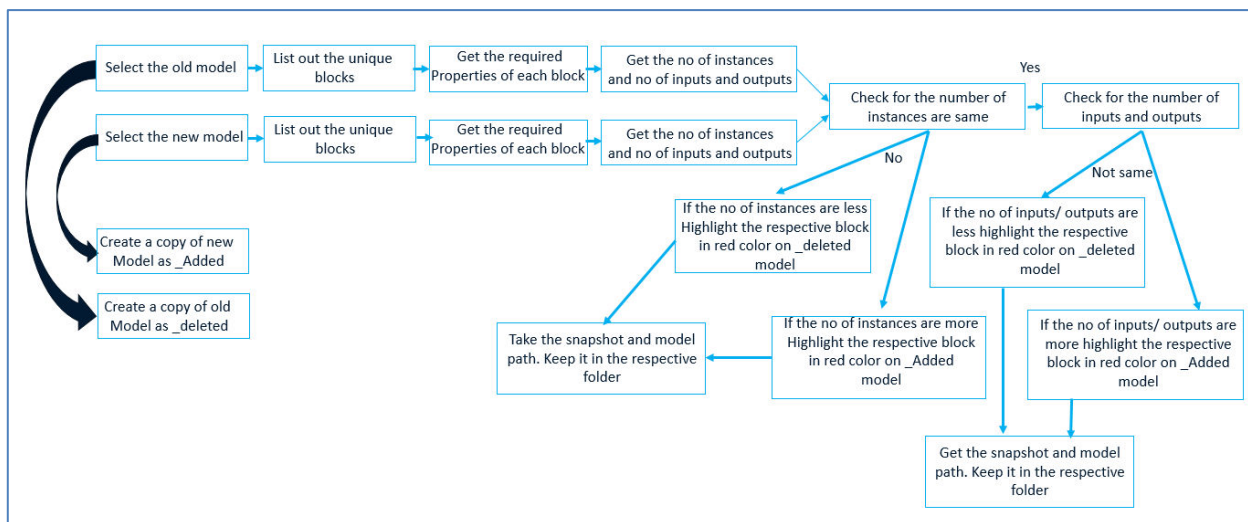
Select the old model

List out the unique blocks

Get the required Properties of each block

Get the no of instances and no of inputs and outputs

Select the new model

List out the unique blocks

Get the required Properties of each block

Get the no of instances and no of inputs and outputs

Check for the number of instances are same

Yes

Check for the number of inputs and outputs

No

Not same

Create a copy of new Model as _Added

Create a copy of old Model as _deleted

If the no of instances are less Highlight the respective block in red color on _deleted model

If the no of inputs/ outputs are less highlight the respective block in red color on _deleted model

Take the snapshot and model path. Keep it in the respective folder

If the no of instances are more Highlight the respective block in red color on _Added model

If the no of inputs/ outputs are more highlight the respective block in red color on _Added model

Get the snapshot and model path. Keep it in the respective folder